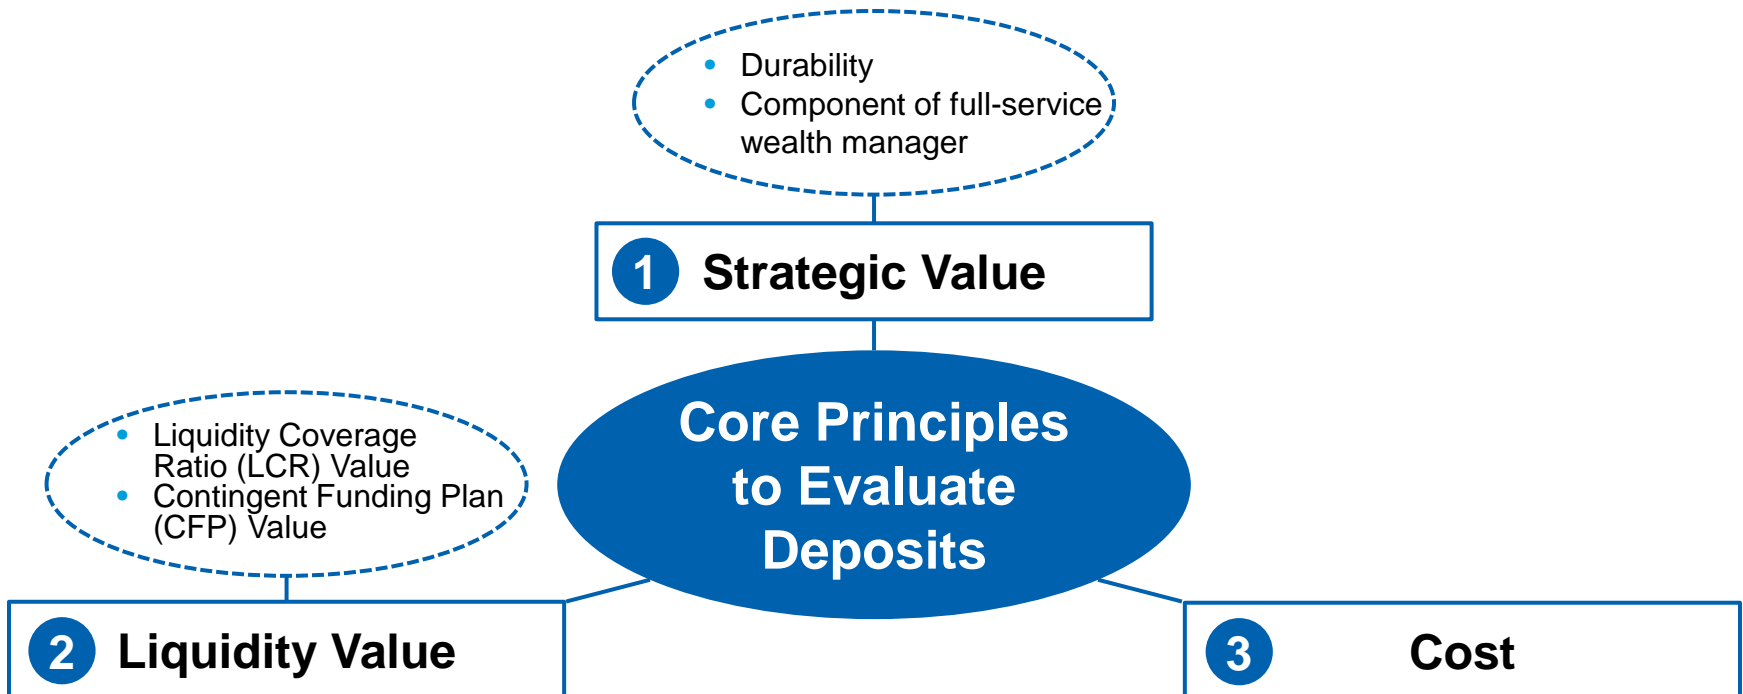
- Durability
- Component of full-service wealth manager

1 Strategic Value

Core Principles to Evaluate Deposits

- Liquidity Coverage Ratio (LCR) Value
- Contingent Funding Plan (CFP) Value

2 Liquidity Value

3 Cost